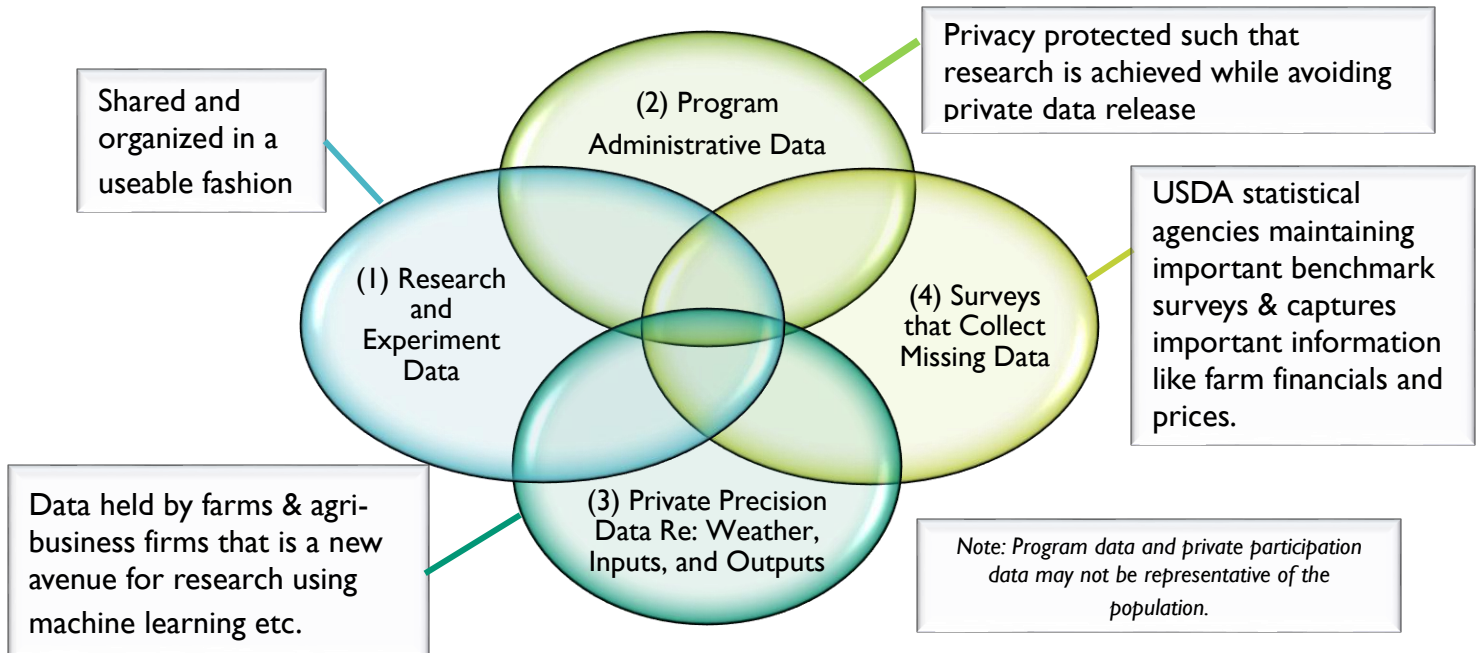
Shared and organized in a useable fashion

(2) Program Administrative Data

Privacy protected such that research is achieved while avoiding private data release

(1) Research and Experiment Data

(4) Surveys that Collect Missing Data

USDA statistical agencies maintaining important benchmark surveys & captures important information like farm financials and prices.

(3) Private Precision Data Re: Weather, Inputs, and Outputs

Data held by farms & agribusiness firms that is a new avenue for research using machine learning etc.

Note: Program data and private participation data may not be representative of the population.